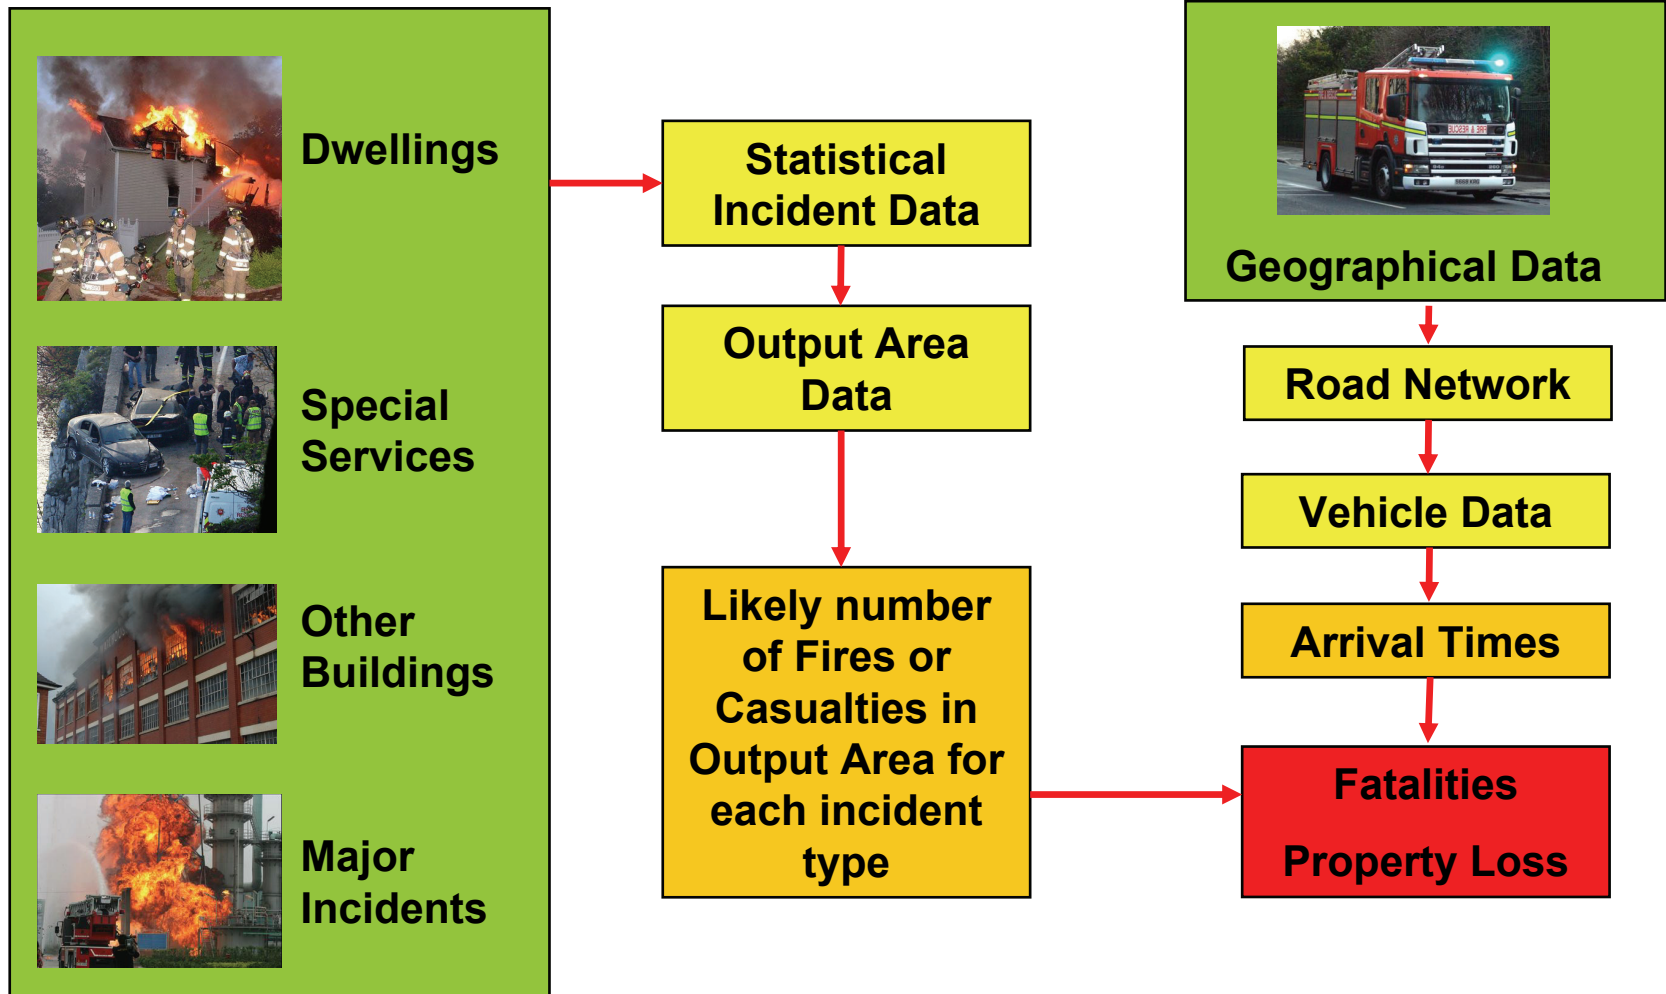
Dwellings

Special Services

Other Buildings

Major Incidents

Statistical Incident Data

Output Area Data

Likely number of Fires or Casualties in Output Area for each incident type

Geographical Data

Road Network

Vehicle Data

Arrival Times

Fatalities

Property Loss